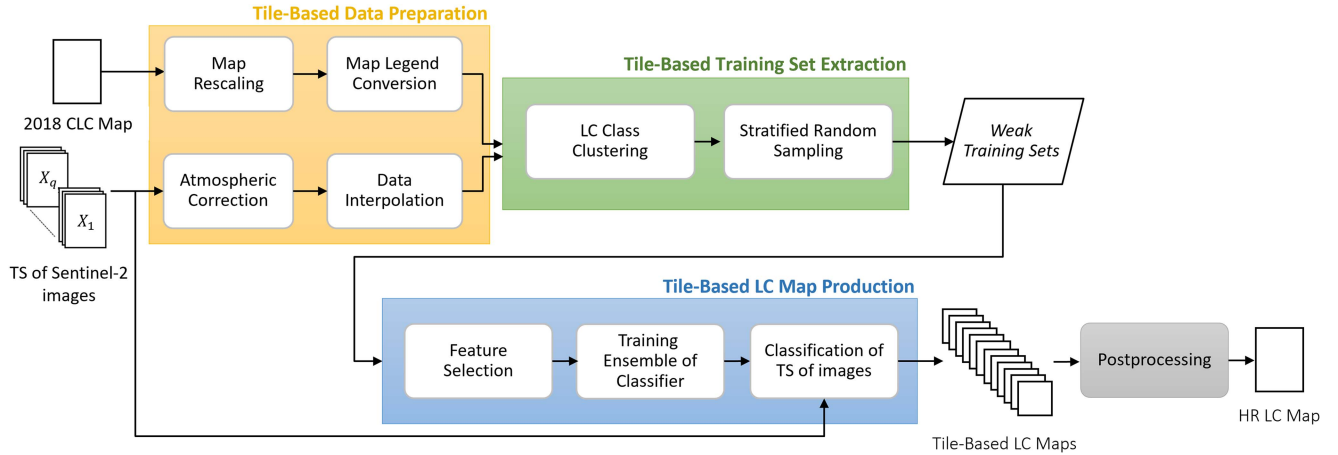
Tile-Based Data Preparation

2018 CLC Map

Map Rescaling

Map Legend Conversion

$X_q$

$X_1$

TS of Sentinel-2 images

Atmospheric Correction

Data Interpolation

Tile-Based Training Set Extraction

LC Class Clustering

Stratified Random Sampling

Weak Training Sets

Tile-Based LC Map Production

Feature Selection

Training Ensemble of Classifier

Classification of TS of images

Tile-Based LC Maps

Postprocessing

HR LC Map